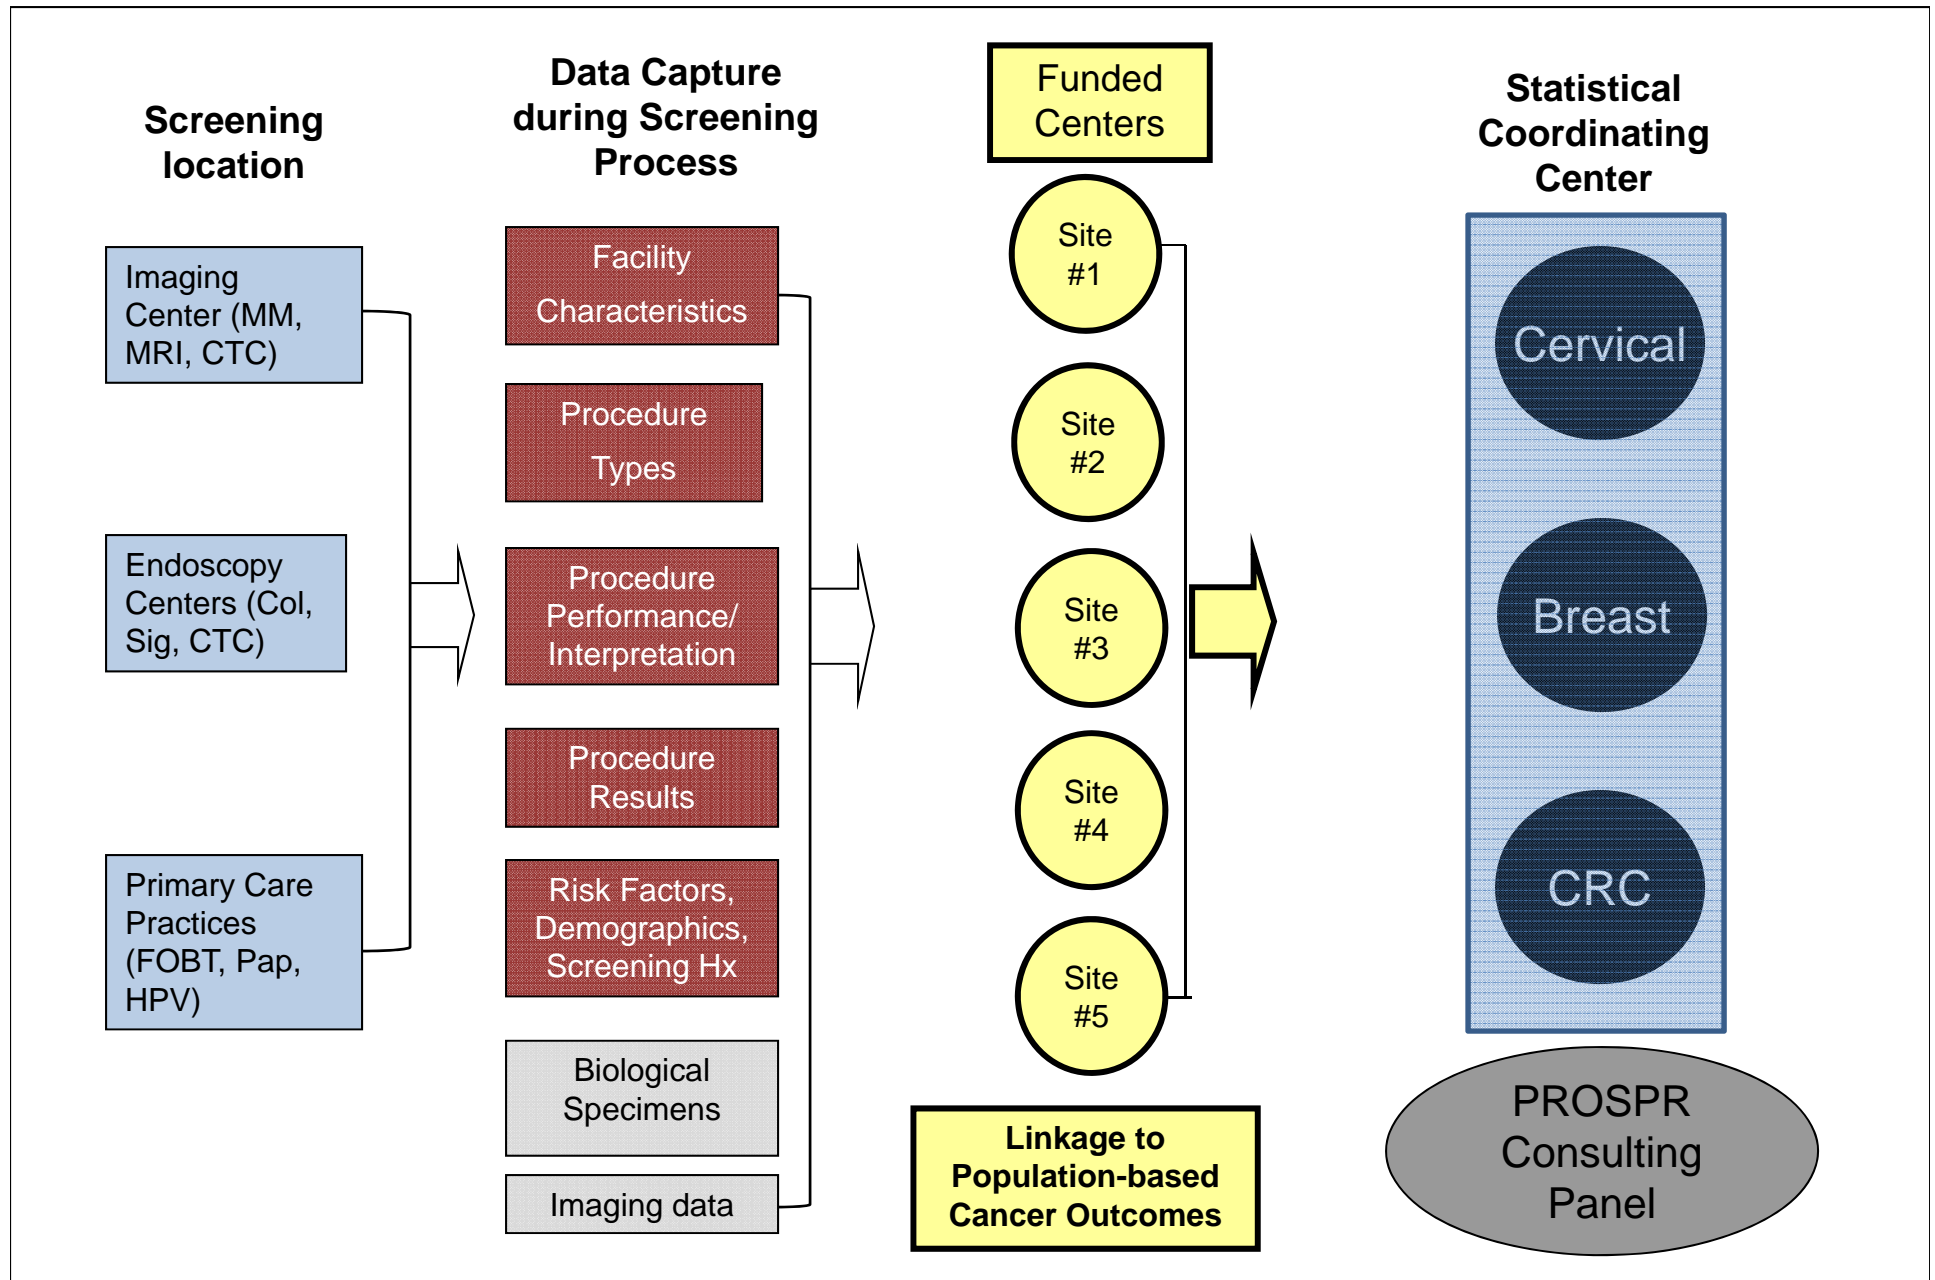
Screening location

Imaging Center (MM, MRI, CTC)

Endoscopy Centers (Col, Sig, CTC)

Primary Care Practices (FOBT, Pap, HPV)

Data Capture during Screening Process

Facility Characteristics

Procedure Types

Procedure Performance/ Interpretation

Procedure Results

Risk Factors, Demographics, Screening Hx

Biological Specimens

Imaging data

Funded Centers

Site #1

Site #2

Site #3

Site #4

Site #5

Linkage to Population-based Cancer Outcomes

Statistical Coordinating Center

Cervical

Breast

CRC

PROSPR Consulting Panel